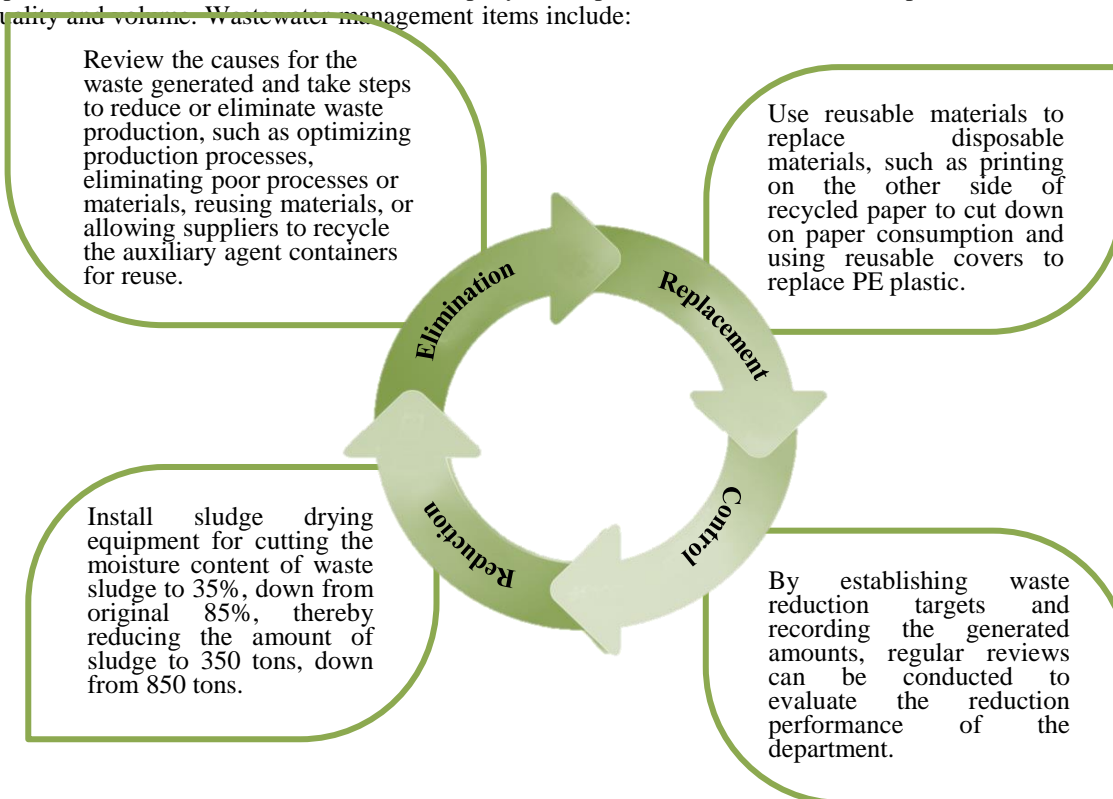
uality and volume. Wastewater management items include:

Review the causes for the waste generated and take steps to reduce or eliminate waste production, such as optimizing production processes, eliminating poor processes or materials, reusing materials, or allowing suppliers to recycle the auxiliary agent containers for reuse.

Use reusable materials to replace disposable materials, such as printing on the other side of recycled paper to cut down on paper consumption and using reusable covers to replace PE plastic.

Elimination

Replacement

Control

Reduction

Install sludge drying equipment for cutting the moisture content of waste sludge to 35%, down from original 85%, thereby reducing the amount of sludge to 350 tons, down from 850 tons.

By establishing waste reduction targets and recording the generated amounts, regular reviews can be conducted to evaluate the reduction performance of the department.